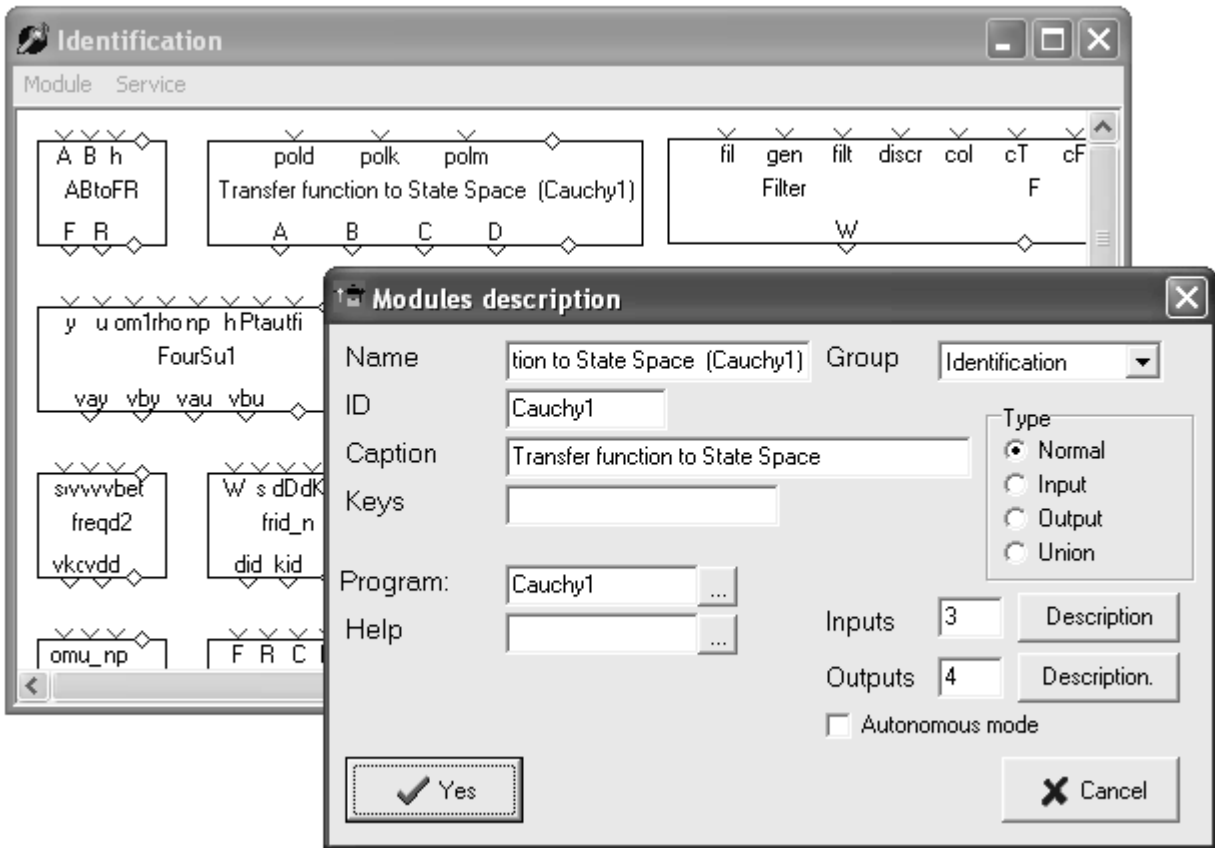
Identification

Module Service

A B h
ABtoFR
F R

pold polk polm
Transfer function to State Space (Cauchy1)
A B C D

fil gen filt discr col cT cF
Filter F
W

y u om1rho np h Ptautfi
FourSu1
vay vby vau vbu

svvvvbet
freqd2
vkcvdd

W s dDdK
frid_n
did kid

omu_np

F R C

Modules description

Name tion to State Space (Cauchy1) Group Identification

ID Cauchy1

Caption Transfer function to State Space

Keys

Type
Normal
Input
Output
Union

Program: Cauchy1 ...

Help ...

Inputs 3 Description

Outputs 4 Description.

Autonomous mode

Yes

Cancel